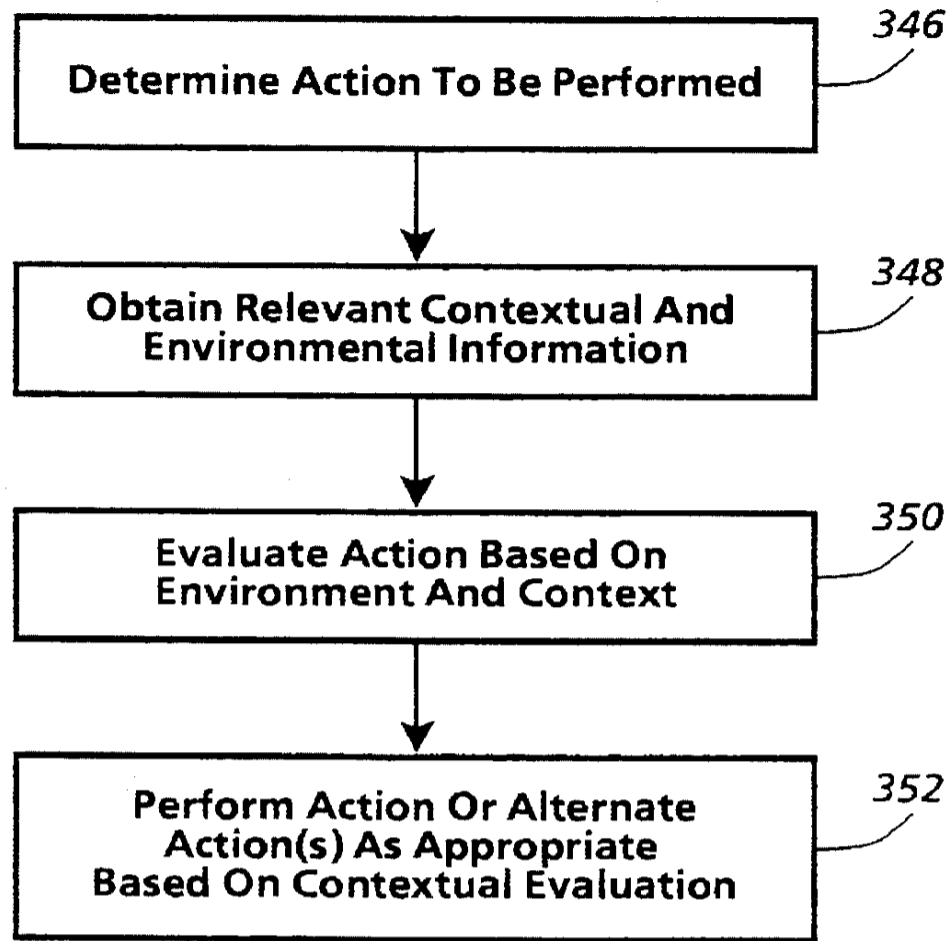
Determine Action To Be Performed

346

Obtain Relevant Contextual And Environmental Information

348

Evaluate Action Based On Environment And Context

350

Perform Action Or Alternate Action(s) As Appropriate Based On Contextual Evaluation

352